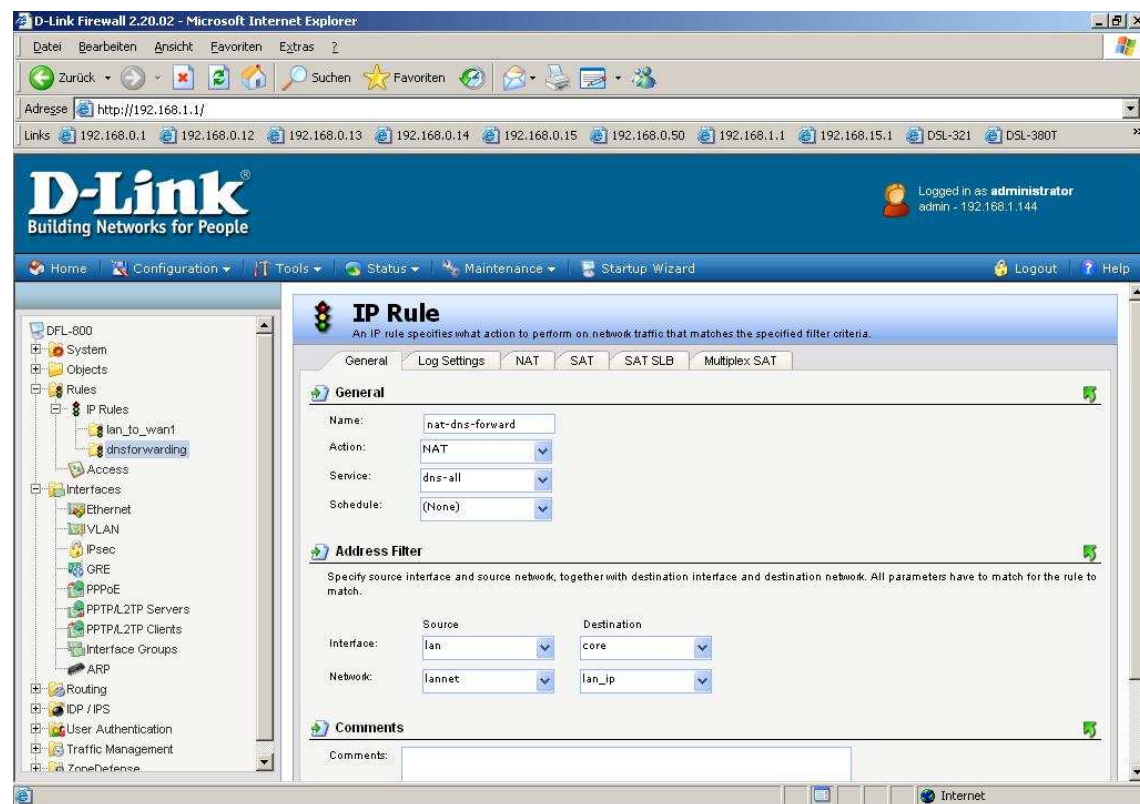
D-Link Firewall 2.20.02 - Microsoft Internet Explorer

Datei Bearbeiten Ansicht Favoriten Extras ?

Zurück Suchen Favoriten

Adresse http://192.168.1.1/

Links 192.168.0.1 192.168.0.12 192.168.0.13 192.168.0.14 192.168.0.15 192.168.0.50 192.168.1.1 192.168.15.1 DSL-321 DSL-380T

D-Link
Building Networks for People

Logged in as **administrator**
admin - 192.168.1.144

Home | Configuration | Tools | Status | Maintenance | Startup Wizard | Logout | Help

DFL-800
System
Objects
Rules
IP Rules
lan_to_wan1
dnsforwarding
Access
Interfaces
Ethernet
VLAN
IPsec
GRE
PPPoE
PPTP/L2TP Servers
PPTP/L2TP Clients
Interface Groups
ARP
Routing
IDP / IPS
User Authentication
Traffic Management
ZoneDefense

IP Rule
An IP rule specifies what action to perform on network traffic that matches the specified filter criteria.

General | Log Settings | NAT | SAT | SAT SLB | Multiplex SAT

General

Name: nat-dns-forward
Action: NAT
Service: dns-all
Schedule: (None)

Address Filter

Specify source interface and source network, together with destination interface and destination network. All parameters have to match for the rule to match.

| | Source | Destination |
|---|---|---|
| Interface: | lan | core |
| Network: | lannet | lan_ip |

Comments

Comments:

Internet